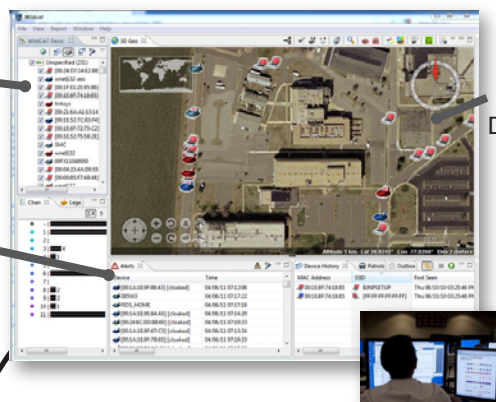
WildCAT
File View Report Window Help
WildCAT Devic
3D Geo
Unspecified (231)
[00:24:D7:14:E2:88]
wmd532-sms
[00:1F:01:20:95:8B]
[00:1E:8F:74:18:65]
linksys
[00:21:6A:A6:E3:14]
[00:13:E7:A5:F4]
[00:1E:8F:72:75:C2]
[00:13:E7:5B:2E]
BIAC
wmd532
[00F:01C8B890]
[00:24:23:44:D9:55]
[00:00:E0:F7:43:81]
Chan
Lege
Alerts
Device
Time
[00:1A:1E:0F:B0:63] [cloaked]
04/06/11 07:12:06
NBSW3
04/06/11 07:17:22
PRIS_WDMI
04/06/11 07:17:18
[00:1A:1E:0E:B6:45] [cloaked]
04/06/11 07:14:20
[00:24:6C:0D:88:B0] [cloaked]
04/06/11 07:09:10
[00:1A:1E:0F:47:23] [cloaked]
04/06/11 07:13:34
[00:1A:1E:0F:7B:45] [cloaked]
04/06/11 07:19:20
Device History
Patrols
Outbox
MAC Address
SSID
First Seen
00:1E:8F:74:18:65
BINPSETUP
Thu 06/10/10 09:25:48 PM
00:1E:8F:74:18:65
[FF:FF:FF:FF:FF:FF]
Thu 06/10/10 09:25:48 PM
D